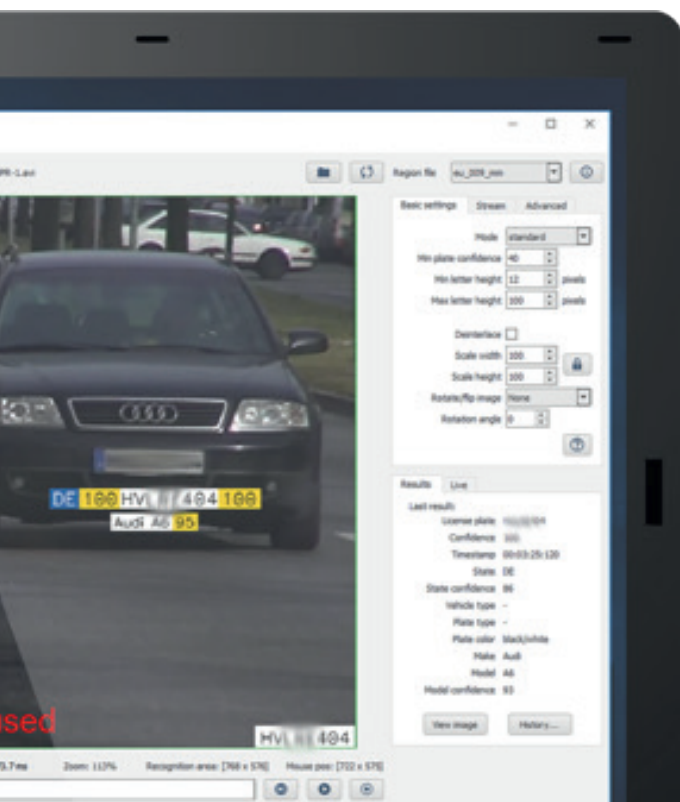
PR-1.avi

Region file eu_009_mm

Basic settings Stream Advanced

Mode standard
Min plate confidence 40
Min letter height 12 pixels
Max letter height 100 pixels

Deinterlace
Scale width 100
Scale height 100
Rotate/flip image None
Rotation angle 0

DE 100 HV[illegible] 404 100
Audi A6 95

Results Live

Last result:
License plate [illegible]
Confidence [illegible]
Timestamp 00:03:25:120
State DE
State confidence 86
Vehicle type -
Plate type -
Plate color black/white
Make Audi
Model A6
Model confidence 93

View image History...

used

HV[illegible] 404

5.7ms Zoom: 113% Recognition area: [768 x 576] Mouse pos: [722 x 575]